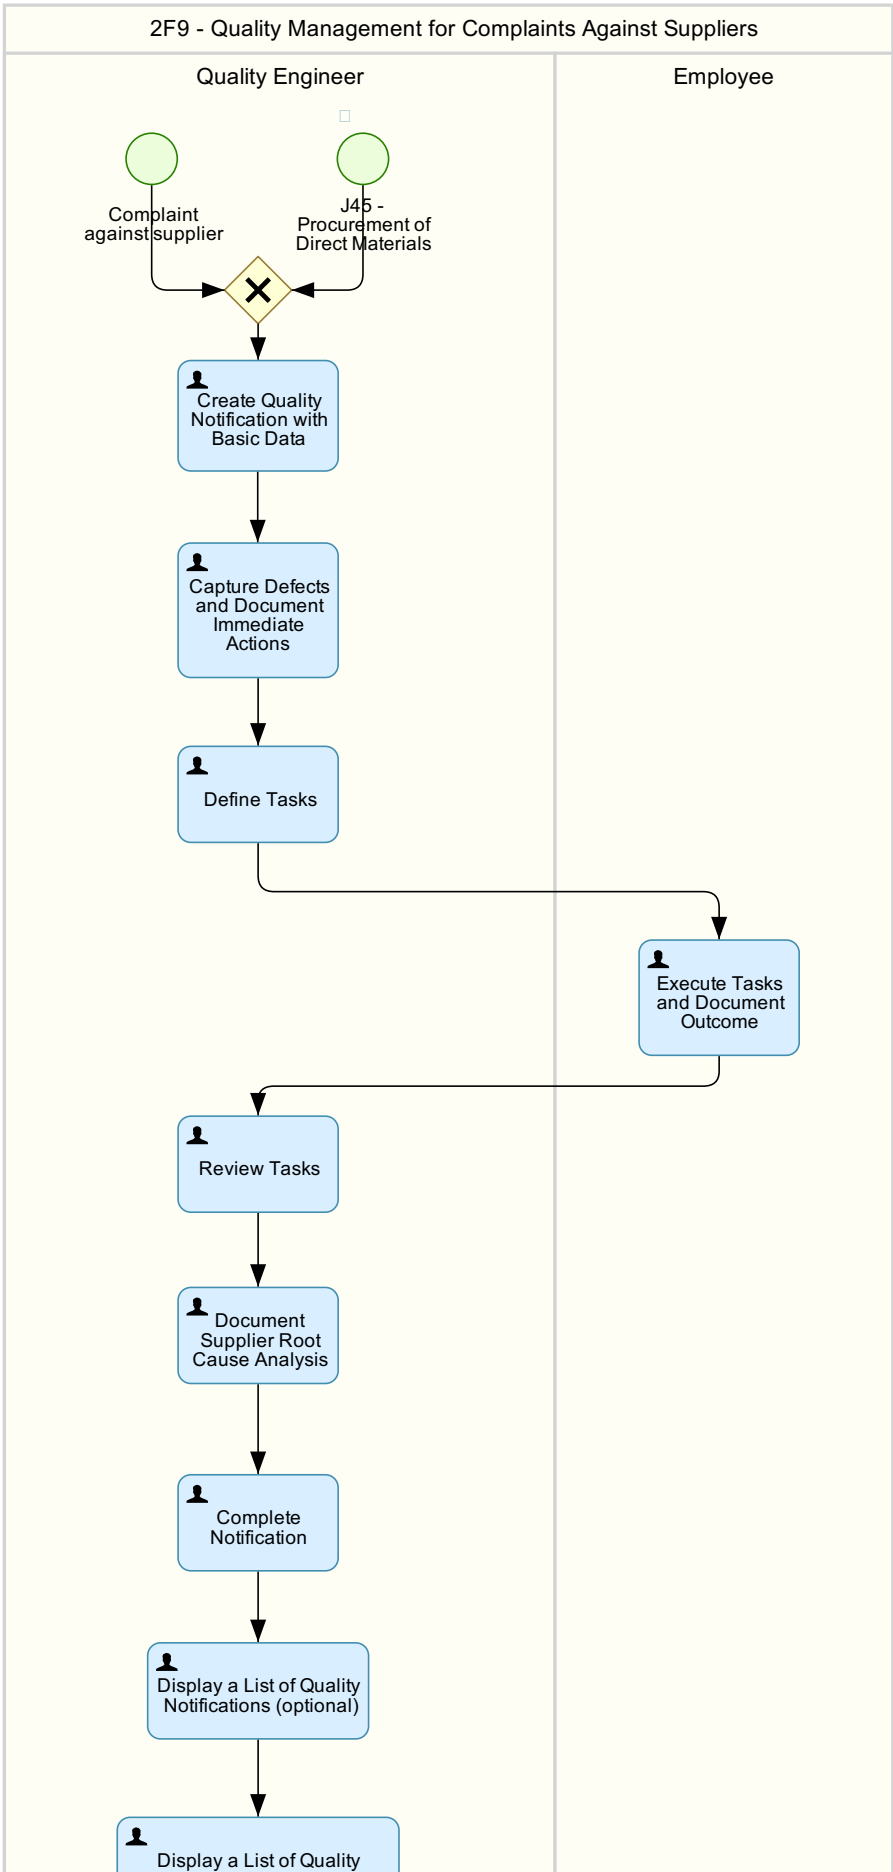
2F9 - Quality Management for Complaints Against Suppliers

Quality Engineer

Employee

Complaint against supplier

J45 - Procurement of Direct Materials

Create Quality Notification with Basic Data

Capture Defects and Document Immediate Actions

Define Tasks

Execute Tasks and Document Outcome

Review Tasks

Document Supplier Root Cause Analysis

Complete Notification

Display a List of Quality Notifications (optional)

Display a List of Quality